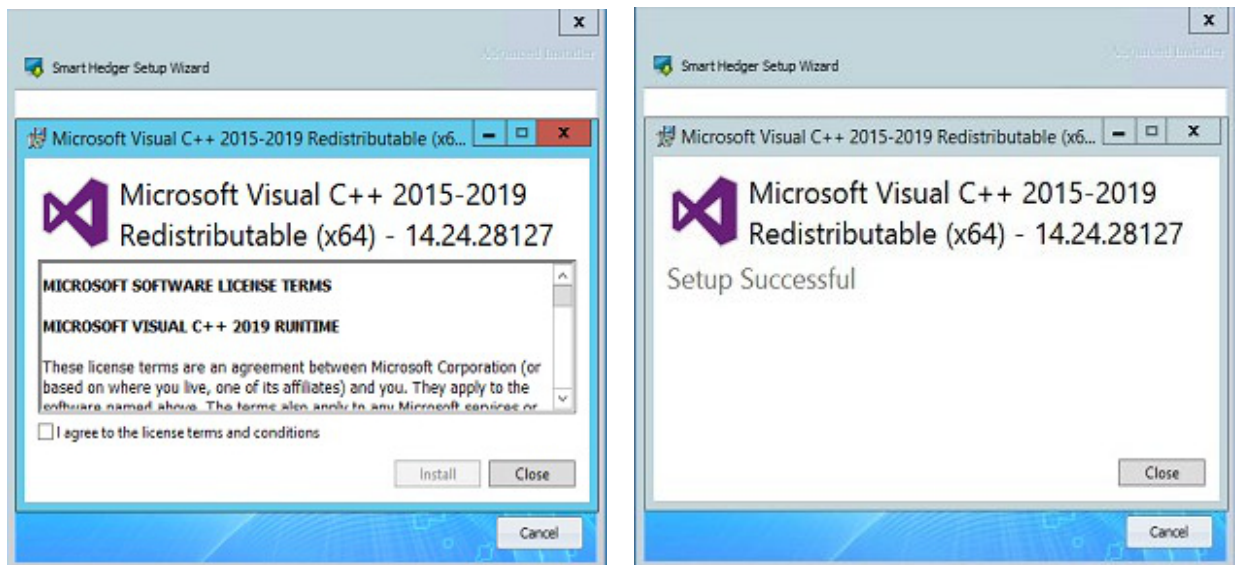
x

Advanced Installer

Smart Hedger Setup Wizard

Microsoft Visual C++ 2015-2019 Redistributable (x6...

Microsoft Visual C++ 2015-2019 Redistributable (x64) - 14.24.28127

MICROSOFT SOFTWARE LICENSE TERMS

MICROSOFT VISUAL C++ 2019 RUNTIME

These license terms are an agreement between Microsoft Corporation (or based on where you live, one of its affiliates) and you. They apply to the software named above. The terms also apply to any Microsoft services or

I agree to the license terms and conditions

Install

Close

Cancel

x

Advanced Installer

Smart Hedger Setup Wizard

Microsoft Visual C++ 2015-2019 Redistributable (x6...

Microsoft Visual C++ 2015-2019 Redistributable (x64) - 14.24.28127

Setup Successful

Close

Cancel